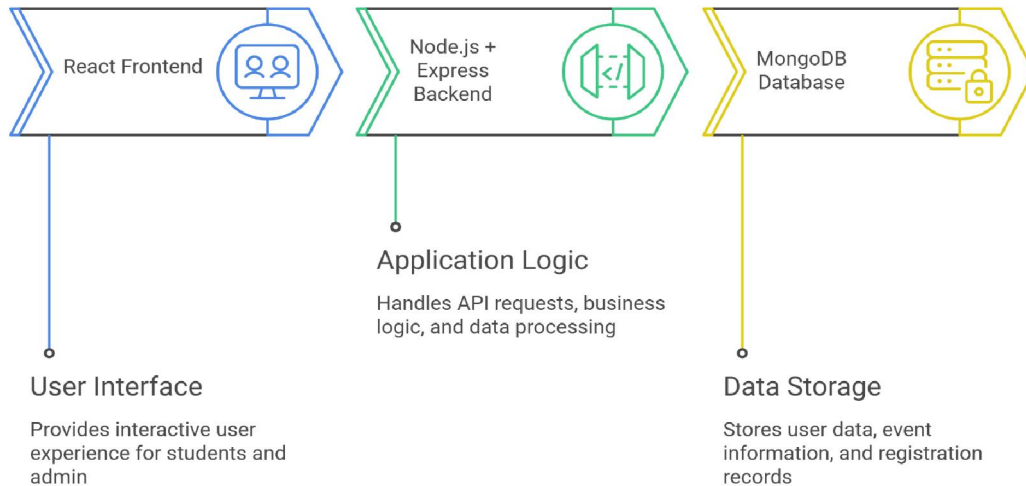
React Frontend

Node.js + Express Backend

MongoDB Database

Application Logic

Handles API requests, business logic, and data processing

User Interface

Provides interactive user experience for students and admin

Data Storage

Stores user data, event information, and registration records